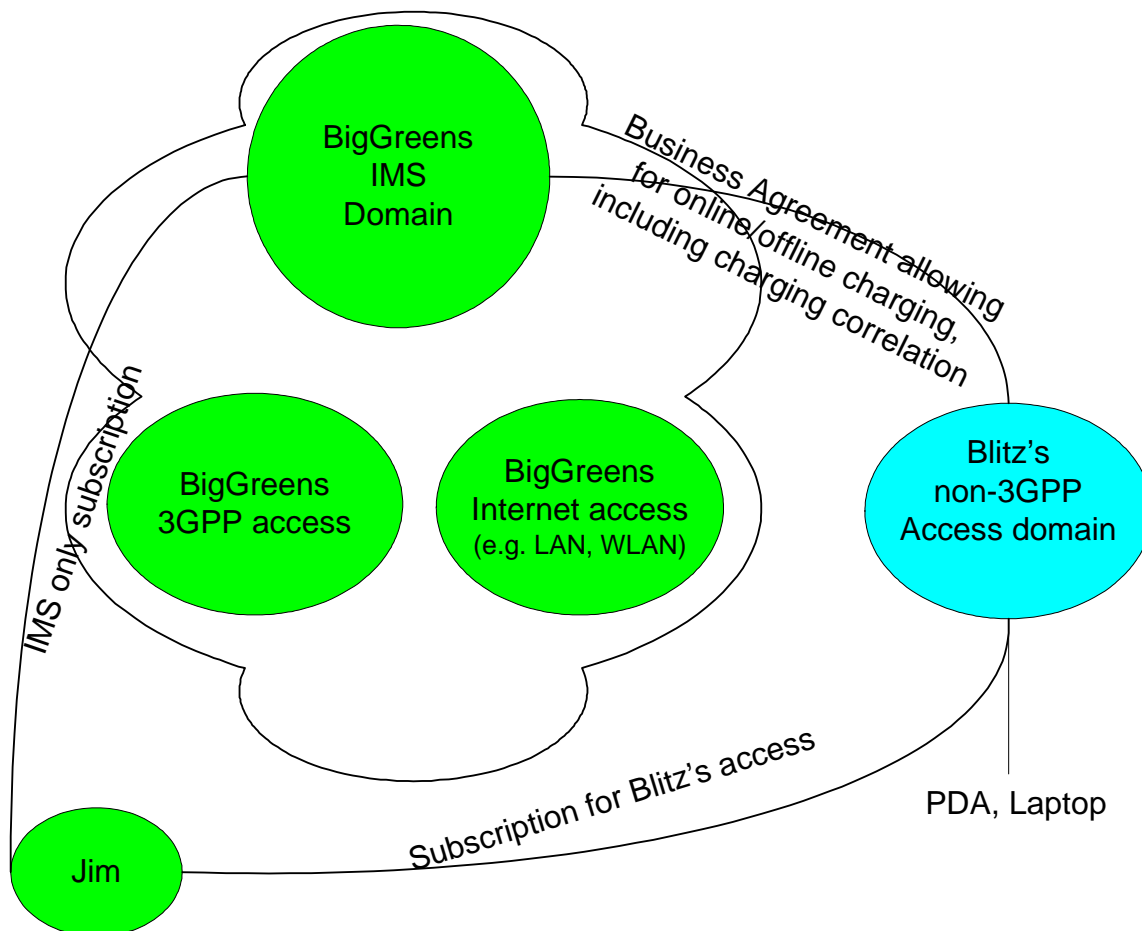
BigGreens
IMS
Domain

Business Agreement allowing for online/offline charging, including charging correlation

IMS only subscription

BigGreens
3GPP access

BigGreens
Internet access
(e.g. LAN, WLAN)

Blitz's
non-3GPP
Access domain

Subscription for Blitz's access

PDA, Laptop

Jim